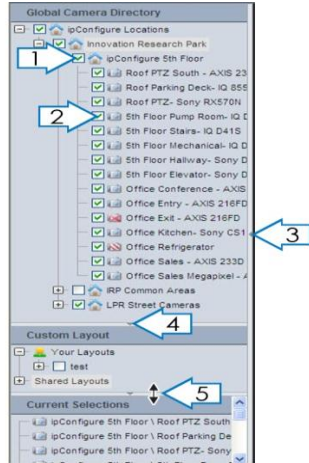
Global Camera Directory
ipConfigure Locations
Innovation Research Park
1
ipConfigure 5th Floor
Roof PTZ South - AXIS 23
Roof Parking Deck- IQ 855
Roof PTZ- Sony RX570N
2
5th Floor Pump Room- IQ D
5th Floor Stairs- IQ D41S
5th Floor Mechanical- IQ D
5th Floor Hallway- Sony D
5th Floor Elevator- Sony D
Office Conference - AXIS
Office Entry - AXIS 216FD
Office Exit - AXIS 216FD
3
Office Kitchen- Sony CS1
Office Refrigerator
Office Sales - AXIS 233D
Office Sales Megapixel - A
IRP Common Areas
LPR Street Cameras
4
Custom Layout
Your Layouts
test
Shared Layouts
5
Current Selections
ipConfigure 5th Floor \ Roof PTZ South
ipConfigure 5th Floor \ Roof Parking De
ipConfigure 5th Floor \ Roof PTZ- Sony
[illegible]